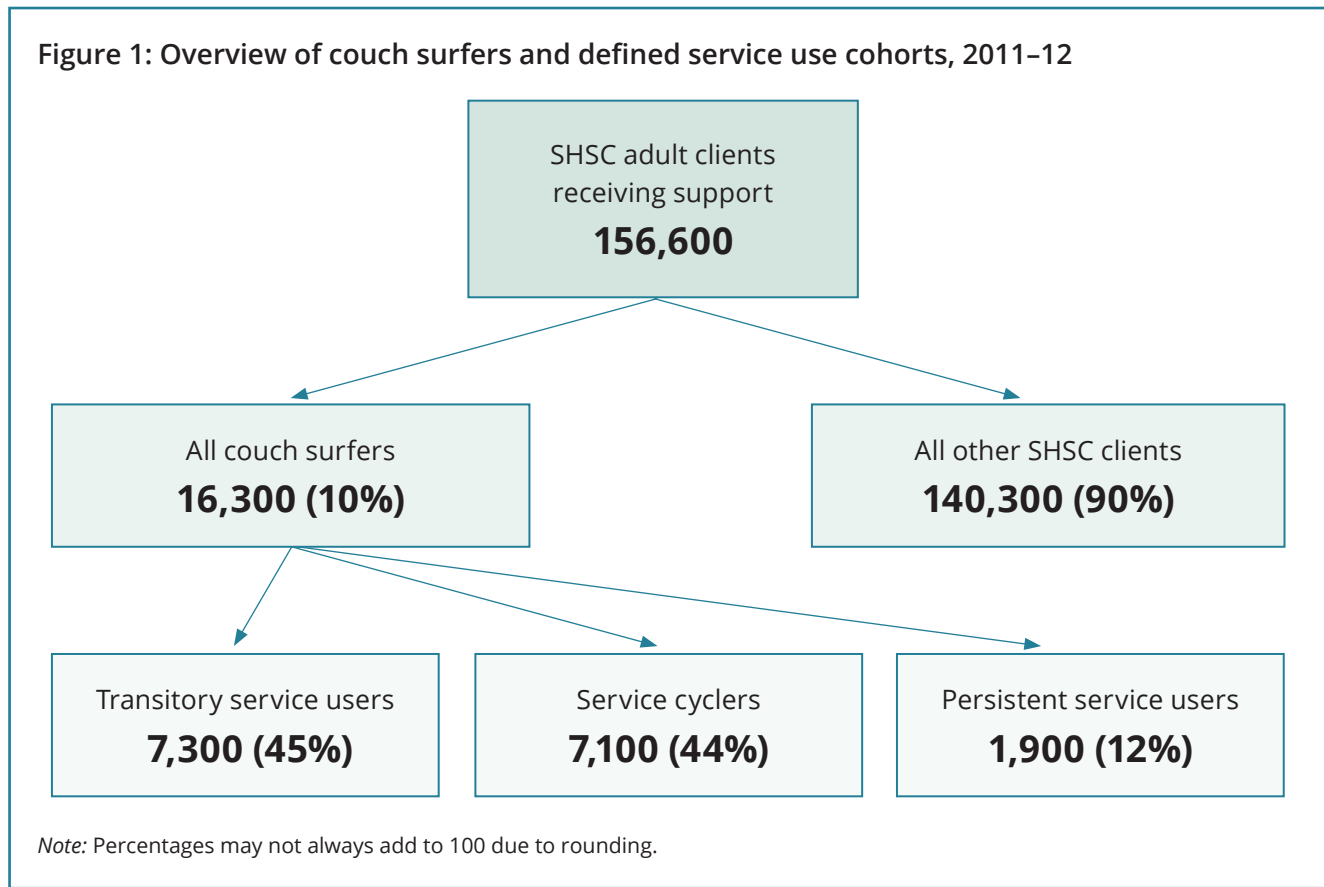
Figure 1: Overview of couch surfers and defined service use cohorts, 2011–12

SHSC adult clients receiving support
156,600

All couch surfers
16,300 (10%)

All other SHSC clients
140,300 (90%)

Transitory service users
7,300 (45%)

Service cyclers
7,100 (44%)

Persistent service users
1,900 (12%)

Note: Percentages may not always add to 100 due to rounding.